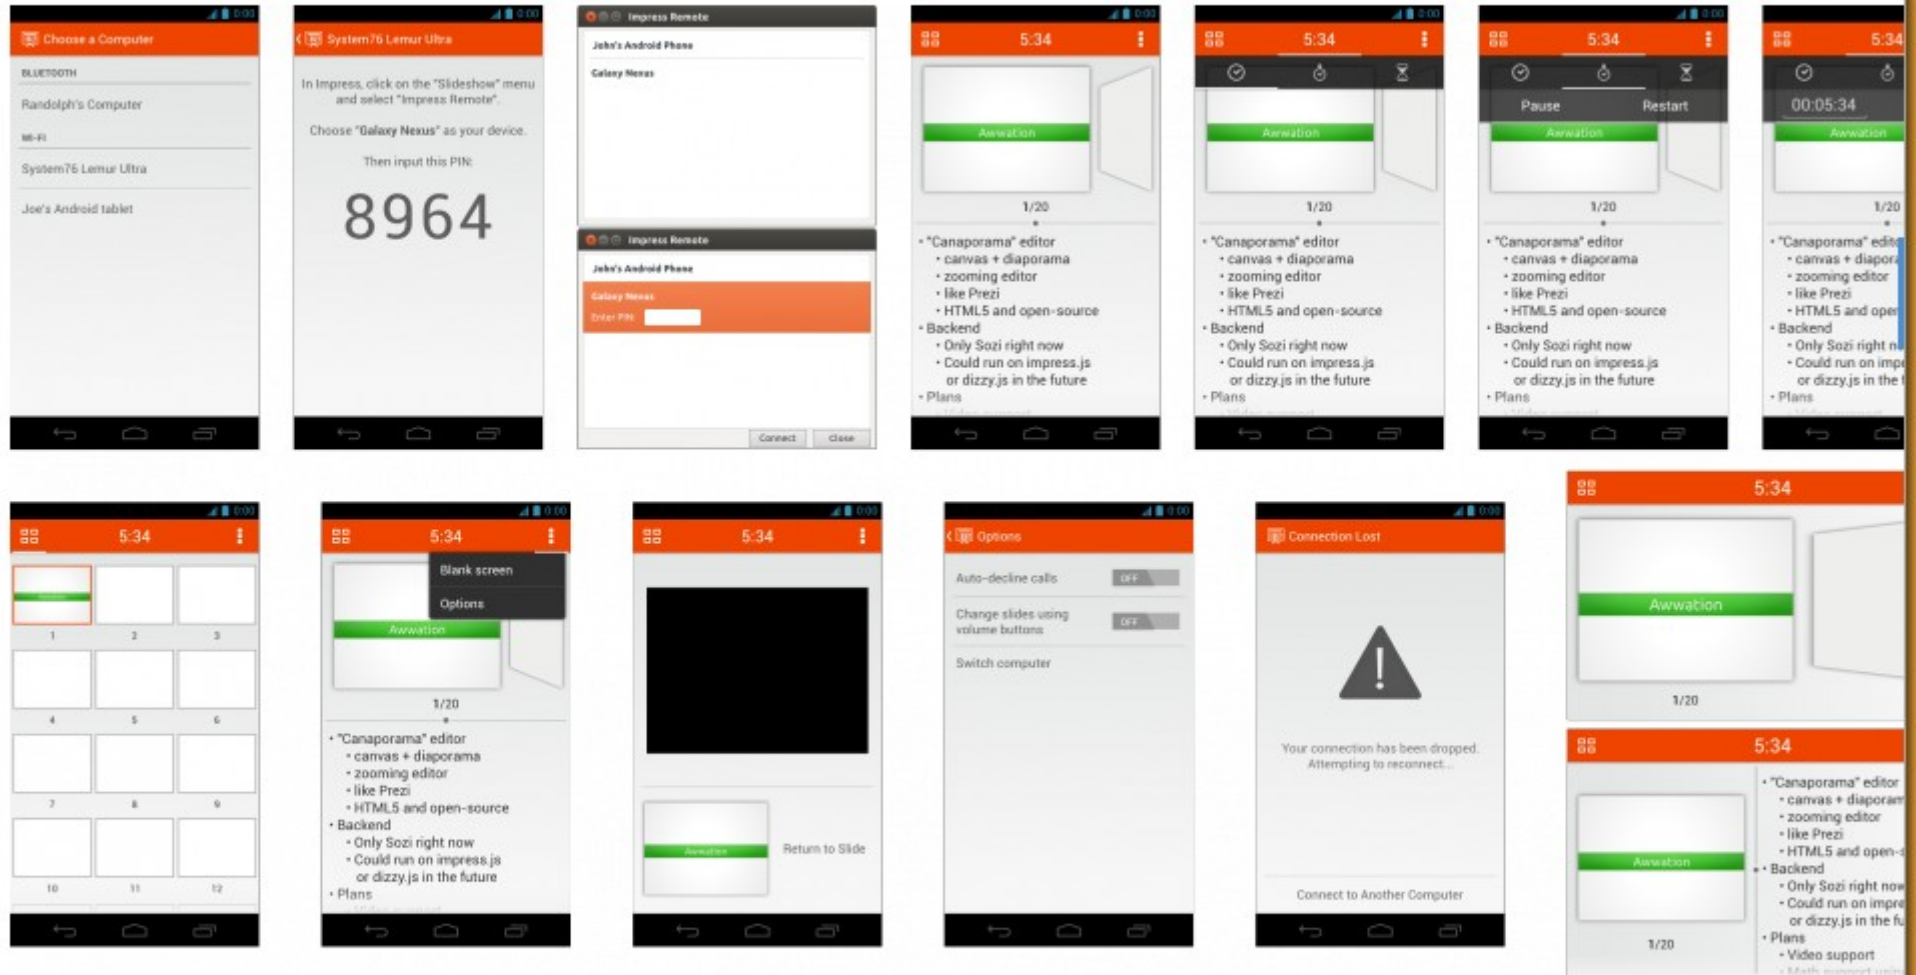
0:00
Choose a Computer
BLUETOOTH
Randolph's Computer
WI-FI
System76 Lemur Ultra
Joe's Android tablet

0:00
System76 Lemur Ultra
In Impress, click on the "Slideshow" menu and select "Impress Remote".
Choose "Galaxy Nexus" as your device.
Then input this PIN:
8964

Impress Remote
John's Android Phone
Galaxy Nexus

Impress Remote
John's Android Phone
Galaxy Nexus
Enter PIN:
Connect
Close

0:00
5:34
Awwation
1/20
• "Canaporama" editor
• canvas + diaporama
• zooming editor
• like Prezi
• HTML5 and open-source
• Backend
• Only Sozi right now
• Could run on impress.js or dizzy.js in the future
• Plans

0:00
5:34
Awwation
1/20
• "Canaporama" editor
• canvas + diaporama
• zooming editor
• like Prezi
• HTML5 and open-source
• Backend
• Only Sozi right now
• Could run on impress.js or dizzy.js in the future
• Plans

0:00
5:34
Pause
Restart
Awwation
1/20
• "Canaporama" editor
• canvas + diaporama
• zooming editor
• like Prezi
• HTML5 and open-source
• Backend
• Only Sozi right now
• Could run on impress.js or dizzy.js in the future
• Plans

0:00
5:34
00:05:34
Awwation
1/20
• "Canaporama" edit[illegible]
• canvas + diapora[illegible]
• zooming editor
• like Prezi
• HTML5 and ope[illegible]
• Backend
• Only Sozi right n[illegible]
• Could run on imp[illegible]
or dizzy.js in the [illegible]
• Plans

0:00
5:34
1
2
3
4
5
6
7
8
9
10
11
12

0:00
5:34
Blank screen
Options
Awwation
1/20
• "Canaporama" editor
• canvas + diaporama
• zooming editor
• like Prezi
• HTML5 and open-source
• Backend
• Only Sozi right now
• Could run on impress.js or dizzy.js in the future
• Plans

0:00
5:34
Awwation
Return to Slide

0:00
Options
Auto-decline calls
OFF
Change slides using volume buttons
OFF
Switch computer

0:00
Connection Lost
Your connection has been dropped.
Attempting to reconnect...
Connect to Another Computer

5:34
Awwation
1/20

5:34
Awwation
1/20
• "Canaporama" editor
• canvas + diaporam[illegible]
• zooming editor
• like Prezi
• HTML5 and open-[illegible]
• Backend
• Only Sozi right now
• Could run on impre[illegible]
or dizzy.js in the fu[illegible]
• Plans
• Video support